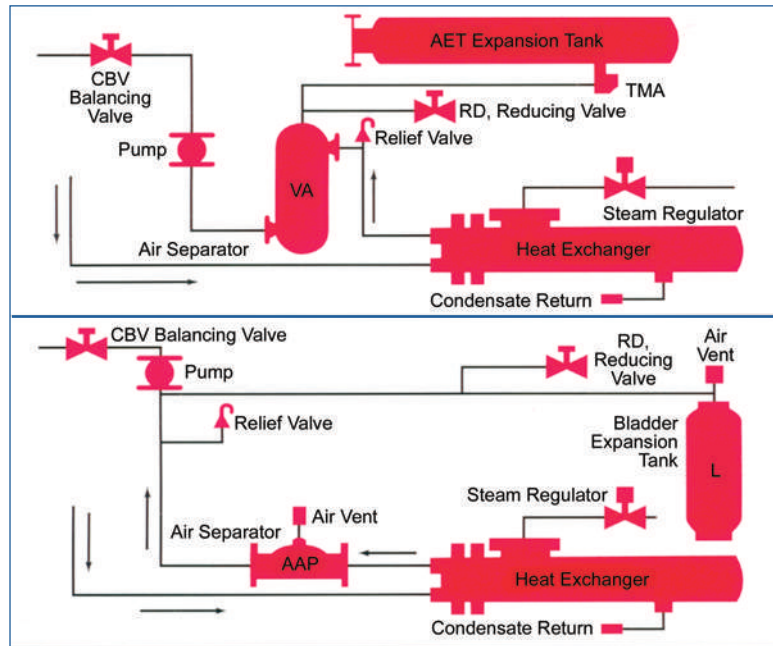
AET Expansion Tank

CBV Balancing Valve

TMA

RD, Reducing Valve

Pump

Relief Valve

VA

Steam Regulator

Air Separator

Heat Exchanger

Condensate Return

CBV Balancing Valve

Pump

RD, Reducing Valve

Air Vent

Relief Valve

Bladder Expansion Tank

L

Steam Regulator

Air Separator

Air Vent

AAP

Heat Exchanger

Condensate Return